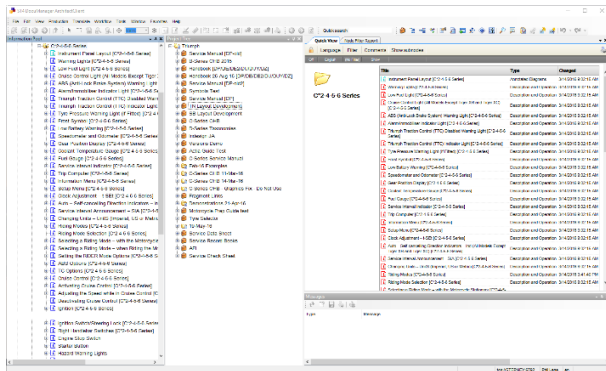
C*2 4-6-6 Series

Instrument Panel Layout [C*2-4-6-6 Series]
Warning Lights [C*2-4-6-6 Series]
Low Fuel Light [C*2-4-6-6 Series]
ABS (Anti-lock Brake System) Warning Light [C*2-4-6-6 Series]
Speedometer and Odometer [C*2-4-6-6 Series]
Gear Position Display [C*2-4-6-6 Series]
Fuel Gauge [C*2-4-6-6 Series]
Trip Computer [C*2-4-6-6 Series]
Information Menu [C*2-4-6-6 Series]
Setup Menu [C*2-4-6-6 Series]
Clock Adjustment [C*2-4-6-6 Series]
Service Interval Announcement [C*2-4-6-6 Series]
Riding Modes [C*2-4-6-6 Series]
Cruise Control [C*2-4-6-6 Series]
Ignition [C*2-4-6-6 Series]
Starter Button
Hazard Warning Lights

Triumph
Service Manual
Handbook
Service Manual
Wiring Diagrams
Service Check Sheet

Quick View
Language
Filter
Comments
Show subscribe

C*2 4-6-6 Series

| Title | Type | Changed |
|---|---|---|
| Instrument Panel Layout [C*2-4-6-6 Series] | Description and Operation | |
| Warning Lights [C*2-4-6-6 Series] | Description and Operation | |
| Low Fuel Light [C*2-4-6-6 Series] | Description and Operation | |
| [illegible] | Description and Operation | |